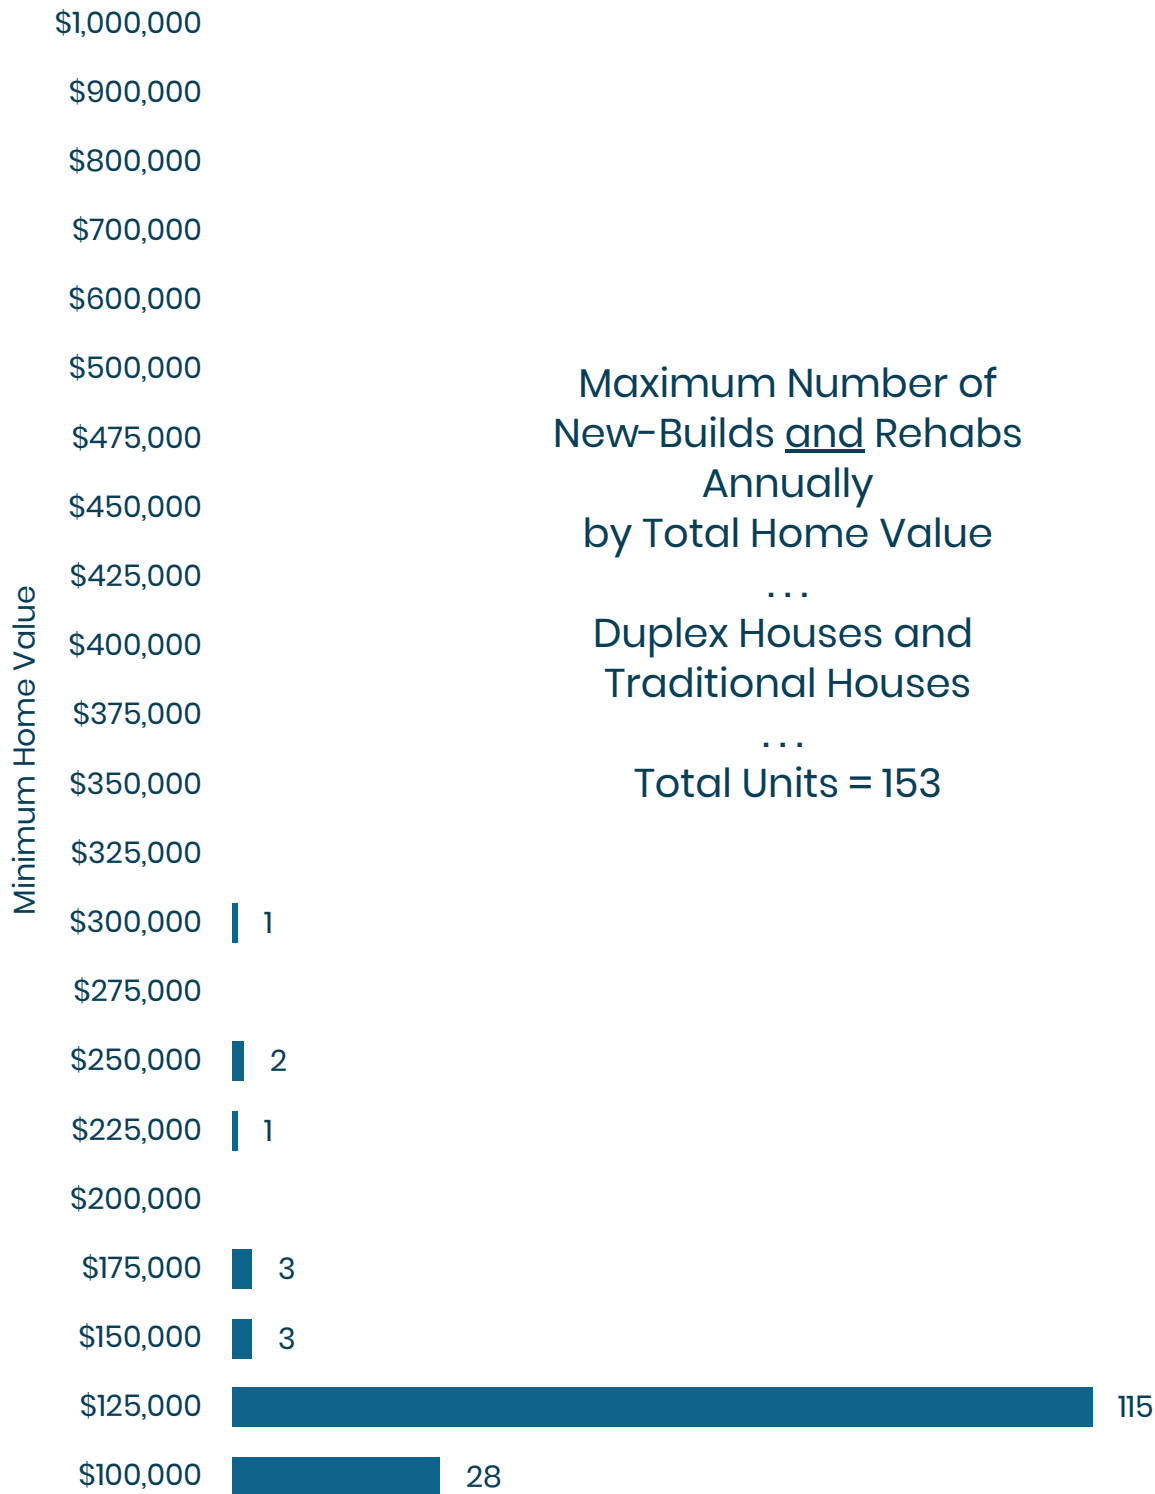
Maximum Number of
New-Builds and Rehabs
Annually
by Total Home Value
. . .
Duplex Houses and
Traditional Houses
. . .
Total Units = 153

Minimum Home Value

$1,000,000
$900,000
$800,000
$700,000
$600,000
$500,000
$475,000
$450,000
$425,000
$400,000
$375,000
$350,000
$325,000
$300,000 1
$275,000
$250,000 2
$225,000 1
$200,000
$175,000 3
$150,000 3
$125,000 115
$100,000 28